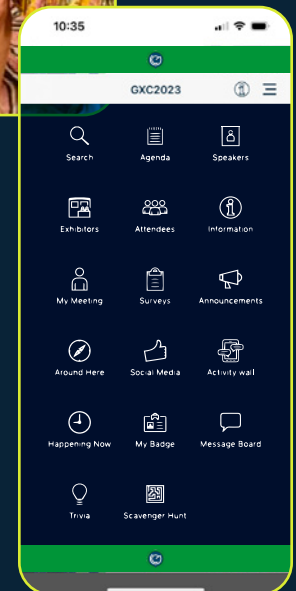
10:35

GXC2023

Search
Agenda
Speakers
Exhibitors
Attendees
Information
My Meeting
Surveys
Announcements
Around Here
Social Media
Activity wall
Happening Now
My Badge
Message Board
Trivia
Scavenger Hunt